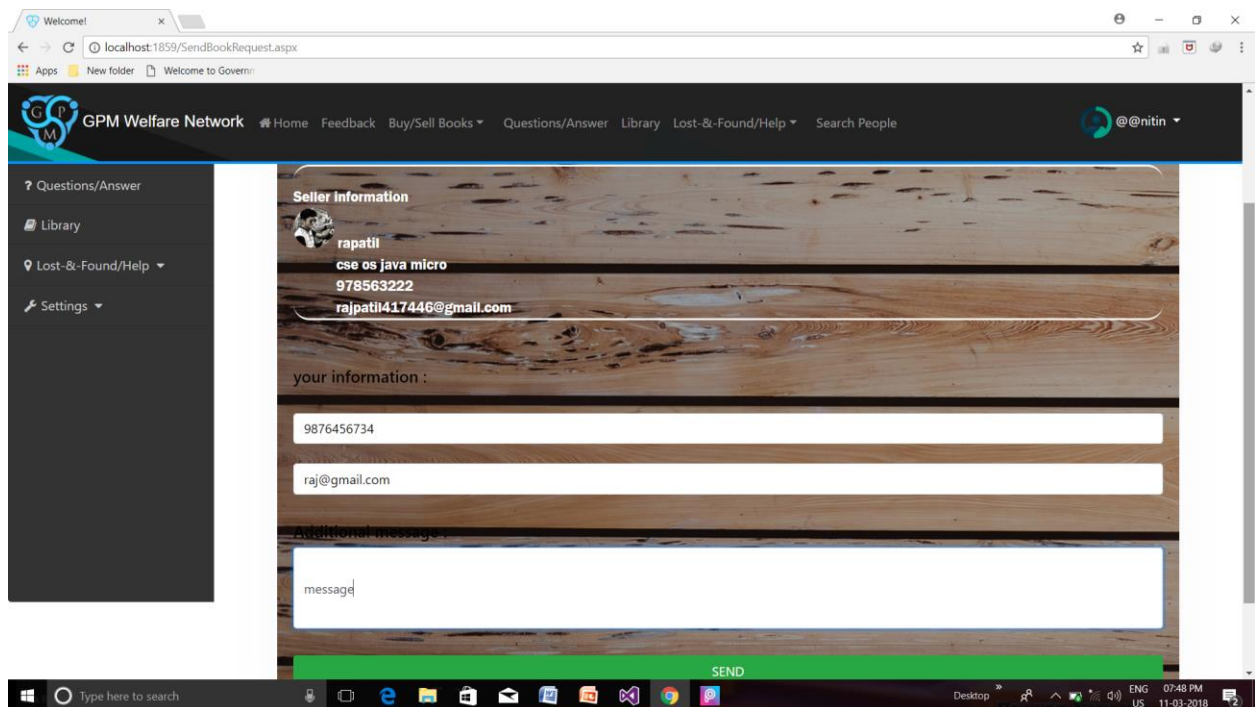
Welcome!

localhost:1859/SendBookRequest.aspx

Apps New folder Welcome to Governm

GPM Welfare Network Home Feedback Buy/Sell Books Questions/Answer Library Lost-&-Found/Help Search People

@@nitin

? Questions/Answer

Library

Lost-&-Found/Help

Settings

Seller information

rapatil
cse os java micro
978563222
rajpatil417446@gmail.com

your information :

9876456734

raj@gmail.com

Additional message :

message

SEND

Type here to search

Desktop ENG US 07:48 PM 11-03-2018